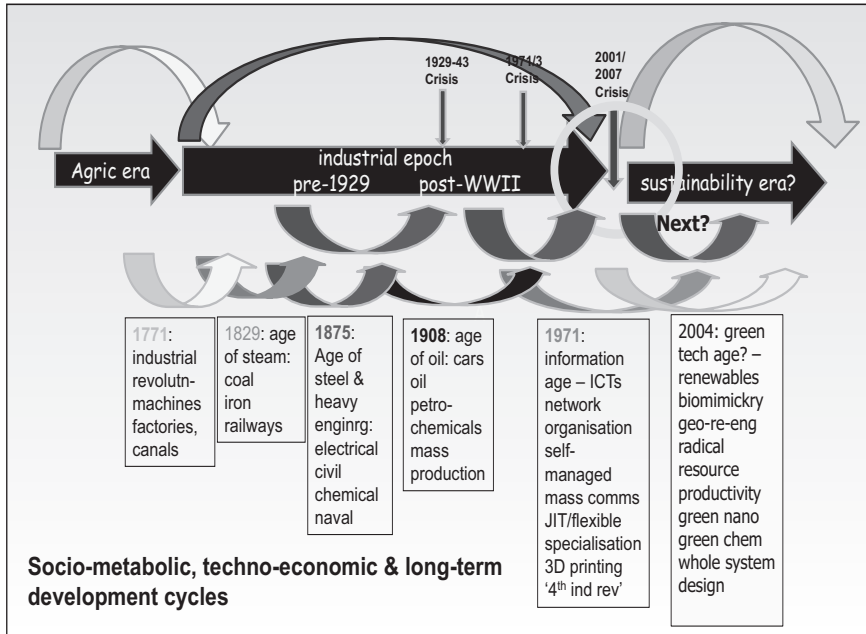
1929-43 Crisis

1971/3 Crisis

2001/ 2007 Crisis

Agric era

industrial epoch

pre-1929 post-WWII

sustainability era?

Next?

1771: industrial revolutn- machines factories, canals

1829: age of steam: coal iron railways

1875: Age of steel & heavy enginrg: electrical civil chemical naval

1908: age of oil: cars oil petro- chemicals mass production

1971: information age – ICTs network organisation self- managed mass comms JIT/flexible specialisation 3D printing '4$^{th}$ ind rev'

2004: green tech age? – renewables biomimickry geo-re-eng radical resource productivity green nano green chem whole system design

Socio-metabolic, techno-economic & long-term development cycles